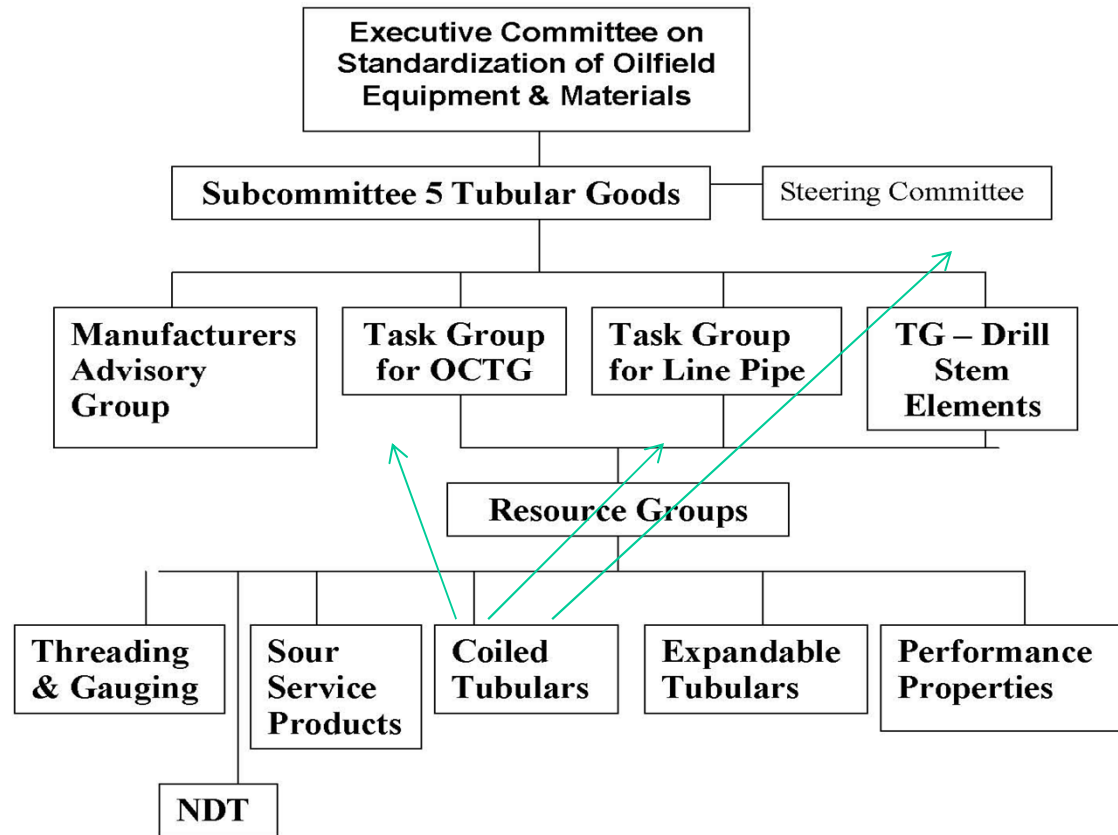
Executive Committee on Standardization of Oilfield Equipment & Materials

Subcommittee 5 Tubular Goods

Steering Committee

Manufacturers Advisory Group

Task Group for OCTG

Task Group for Line Pipe

TG – Drill Stem Elements

Resource Groups

Threading & Gauging

Sour Service Products

Coiled Tubulars

Expandable Tubulars

Performance Properties

NDT